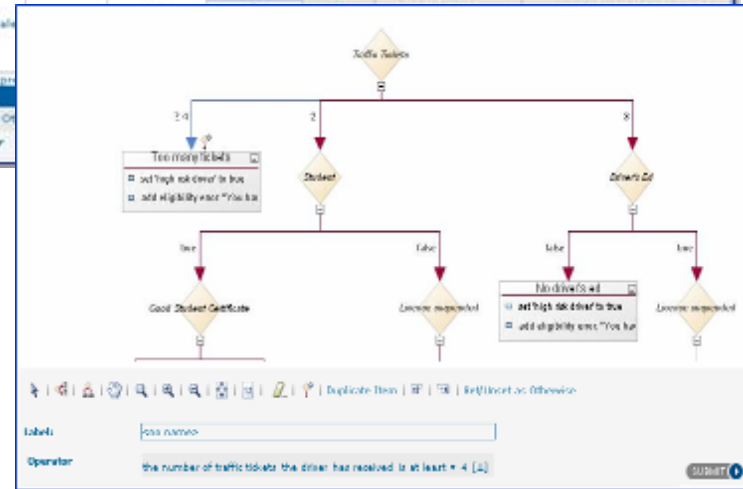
ale

Traffic Tickets

3-4

2

0

Too many tickets

set 'high risk driver' to true

add eligibility error "You ha

Student

Driver's Ed

true

false

false

true

No driver's ed

set 'high risk driver' to true

add eligibility error "You ha

Good Student Certificate

License suspended

License suspended

Duplicate Item

Set/Unset as Otherwise

Label

<no name>

Operator

the number of traffic tickets the driver has received is at least = 4 [A]

SUBMIT